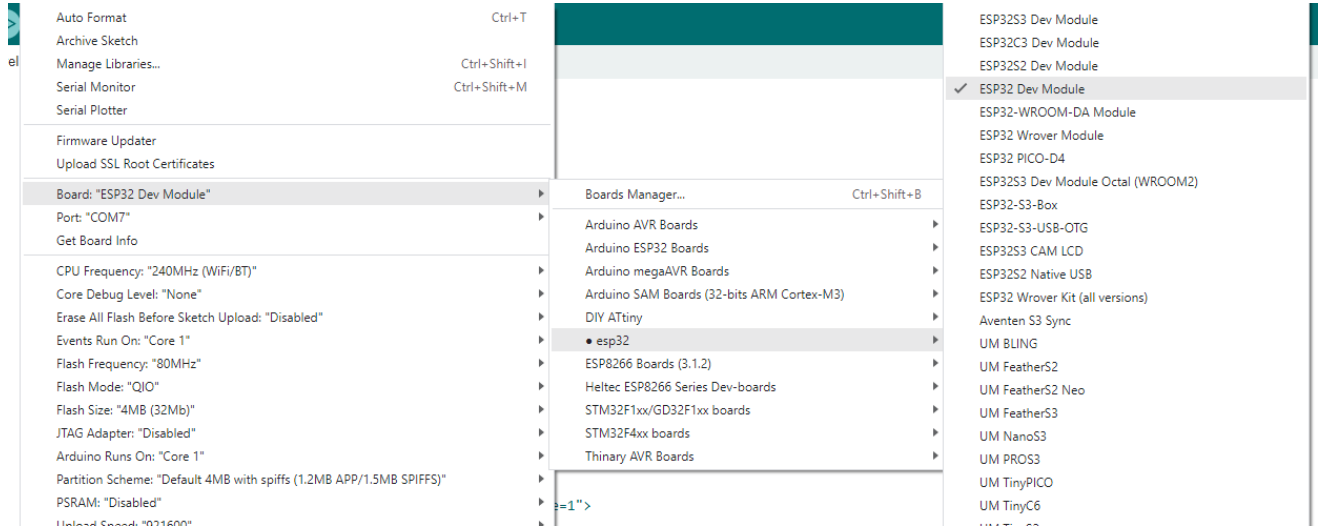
Auto Format Ctrl+T
Archive Sketch
Manage Libraries... Ctrl+Shift+I
Serial Monitor Ctrl+Shift+M
Serial Plotter

Firmware Updater
Upload SSL Root Certificates

Board: "ESP32 Dev Module"
Port: "COM7"
Get Board Info

CPU Frequency: "240MHz (WiFi/BT)"
Core Debug Level: "None"
Erase All Flash Before Sketch Upload: "Disabled"
Events Run On: "Core 1"
Flash Frequency: "80MHz"
Flash Mode: "QIO"
Flash Size: "4MB (32Mb)"
JTAG Adapter: "Disabled"
Arduino Runs On: "Core 1"
Partition Scheme: "Default 4MB with spiffs (1.2MB APP/1.5MB SPIFFS)"
PSRAM: "Disabled"
Upload Speed: "921600"

Boards Manager... Ctrl+Shift+B

Arduino AVR Boards
Arduino ESP32 Boards
Arduino megaAVR Boards
Arduino SAM Boards (32-bits ARM Cortex-M3)
DIY ATtiny
● esp32
ESP8266 Boards (3.1.2)
Heltec ESP8266 Series Dev-boards
STM32F1xx/GD32F1xx boards
STM32F4xx boards
Thinary AVR Boards

ESP32S3 Dev Module
ESP32C3 Dev Module
ESP32S2 Dev Module
✓ ESP32 Dev Module
ESP32-WROOM-DA Module
ESP32 Wrover Module
ESP32 PICO-D4
ESP32S3 Dev Module Octal (WROOM2)
ESP32-S3-Box
ESP32-S3-USB-OTG
ESP32S3 CAM LCD
ESP32S2 Native USB
ESP32 Wrover Kit (all versions)
Aventen S3 Sync
UM BLING
UM FeatherS2
UM FeatherS2 Neo
UM FeatherS3
UM NanoS3
UM PROS3
UM TinyPICO
UM TinyC6

el
e=1">